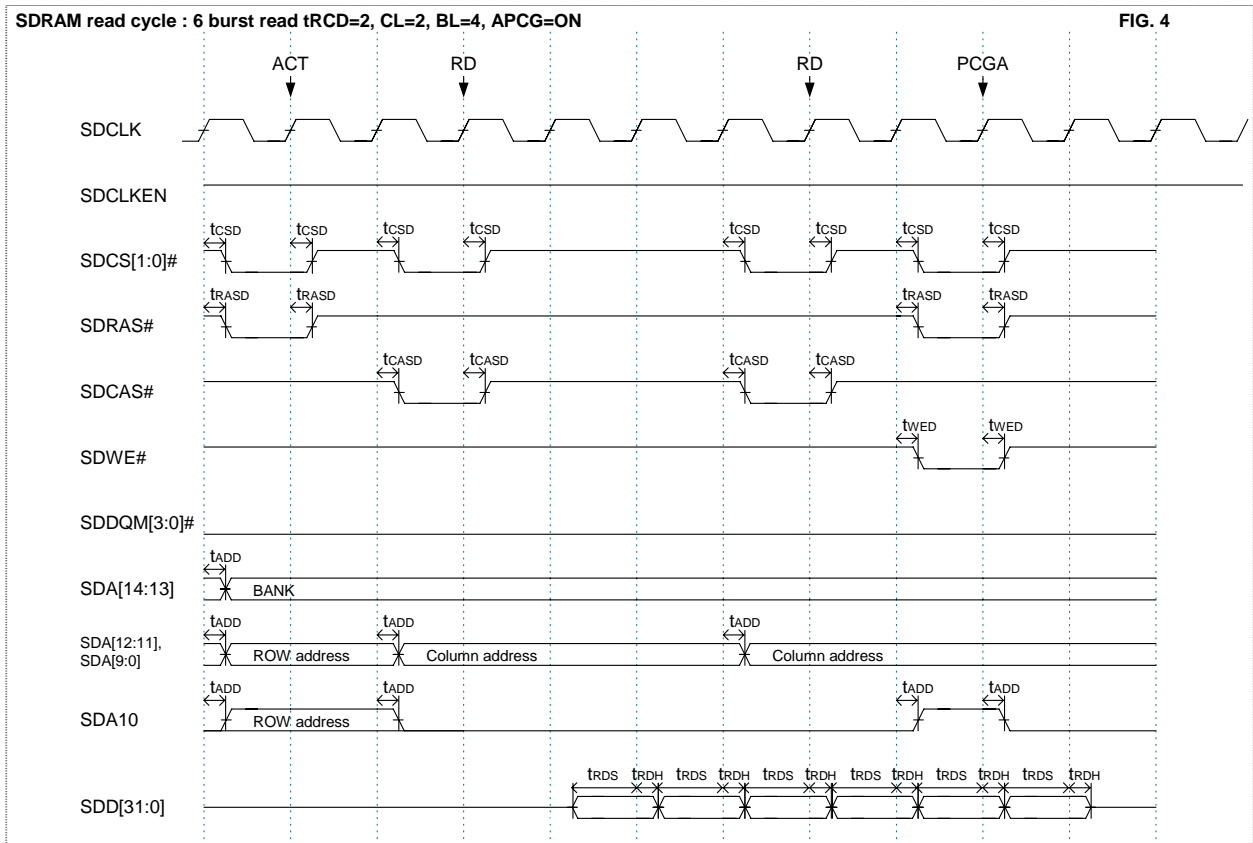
SDRAM read cycle : 6 burst read tRCD=2, CL=2, BL=4, APCG=ON

FIG. 4

ACT RD RD PCGA

SDCLK

SDCLKEN

SDCS[1:0]#

$t_{CSD}$ $t_{CSD}$ $t_{CSD}$ $t_{CSD}$ $t_{CSD}$ $t_{CSD}$ $t_{CSD}$ $t_{CSD}$

SDRAS#

$t_{RASD}$ $t_{RASD}$ $t_{RASD}$ $t_{RASD}$

SDCAS#

$t_{CASD}$ $t_{CASD}$ $t_{CASD}$ $t_{CASD}$

SDWE#

$t_{WED}$ $t_{WED}$

SDDQM[3:0]#

SDA[14:13]

$t_{ADD}$

BANK

SDA[12:11], SDA[9:0]

$t_{ADD}$ $t_{ADD}$ $t_{ADD}$

ROW address Column address Column address

SDA10

$t_{ADD}$ $t_{ADD}$ $t_{ADD}$ $t_{ADD}$

ROW address

SDD[31:0]

$t_{RDS}$ $t_{RDH}$ $t_{RDS}$ $t_{RDH}$ $t_{RDS}$ $t_{RDH}$ $t_{RDS}$ $t_{RDH}$ $t_{RDS}$ $t_{RDH}$ $t_{RDS}$ $t_{RDH}$